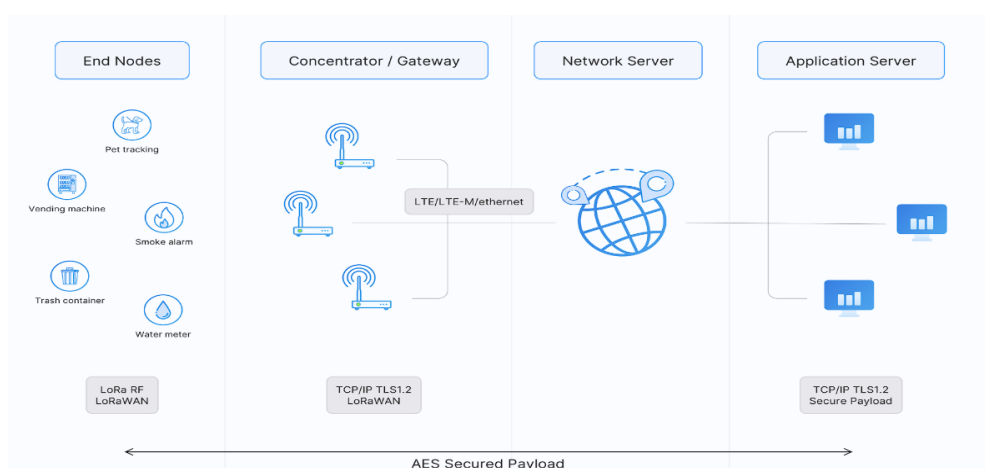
End Nodes

Concentrator / Gateway

Network Server

Application Server

Pet tracking

Vending machine

Smoke alarm

Trash container

Water meter

LTE/LTE-M/ethernet

LoRa RF
LoRaWAN

TCP/IP TLS1.2
LoRaWAN

TCP/IP TLS1.2
Secure Payload

AES Secured Payload